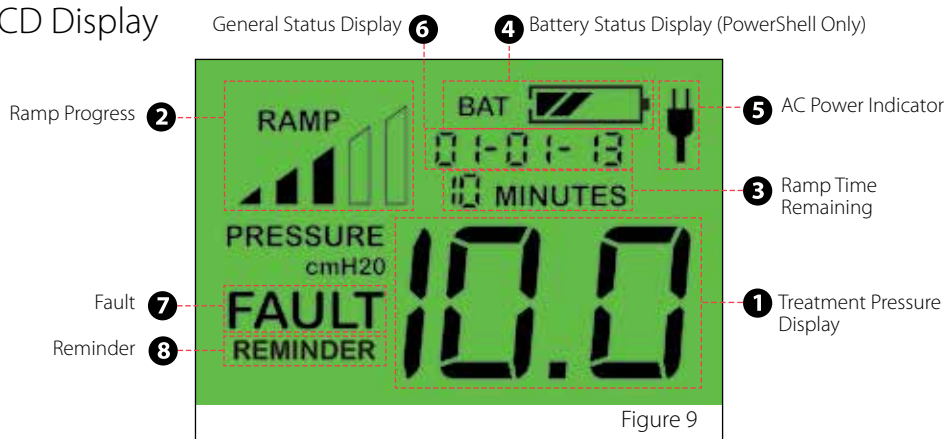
CD Display

General Status Display 6

4 Battery Status Display (PowerShell Only)

Ramp Progress 2

RAMP

BAT

5 AC Power Indicator

01-01-13

10 MINUTES

3 Ramp Time Remaining

PRESSURE

cmH20

10.0

Fault 7

FAULT

1 Treatment Pressure Display

Reminder 8

REMINDER

Figure 9